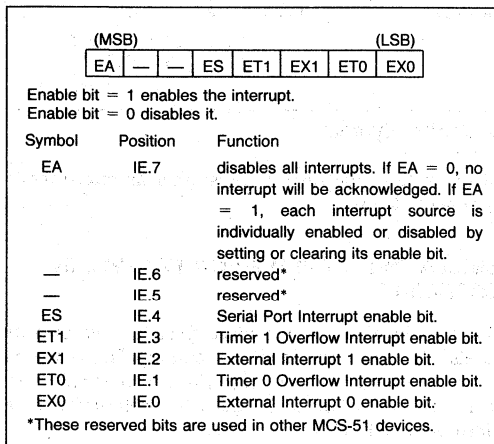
(MSB) (LSB)

| EA | — | — | ES | ET1 | EX1 | ET0 | EX0 |
|---|---|---|---|---|---|---|---|

Enable bit = 1 enables the interrupt.
Enable bit = 0 disables it.

| Symbol | Position | Function |
|---|---|---|
| EA | IE.7 | disables all interrupts. If EA = 0, no interrupt will be acknowledged. If EA = 1, each interrupt source is individually enabled or disabled by setting or clearing its enable bit. |
| — | IE.6 | reserved* |
| — | IE.5 | reserved* |
| ES | IE.4 | Serial Port Interrupt enable bit. |
| ET1 | IE.3 | Timer 1 Overflow Interrupt enable bit. |
| EX1 | IE.2 | External Interrupt 1 enable bit. |
| ET0 | IE.1 | Timer 0 Overflow Interrupt enable bit. |
| EX0 | IE.0 | External Interrupt 0 enable bit. |

*These reserved bits are used in other MCS-51 devices.